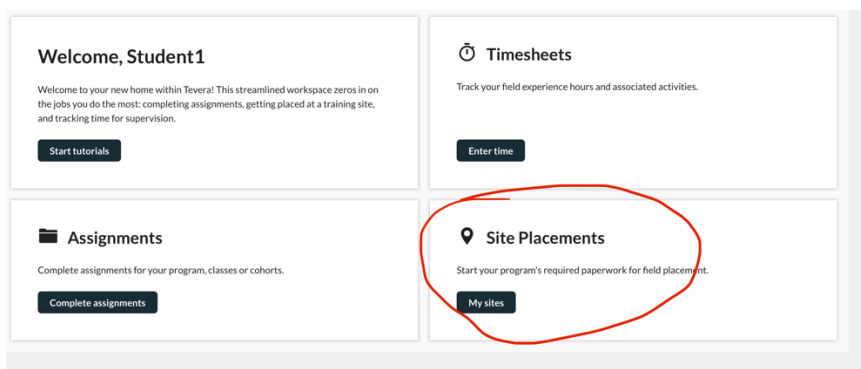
Welcome, Student1

Welcome to your new home within Tevera! This streamlined workspace zeros in on the jobs you do the most: completing assignments, getting placed at a training site, and tracking time for supervision.

Start tutorials

Timesheets

Track your field experience hours and associated activities.

Enter time

Assignments

Complete assignments for your program, classes or cohorts.

Complete assignments

Site Placements

Start your program's required paperwork for field placement.

My sites